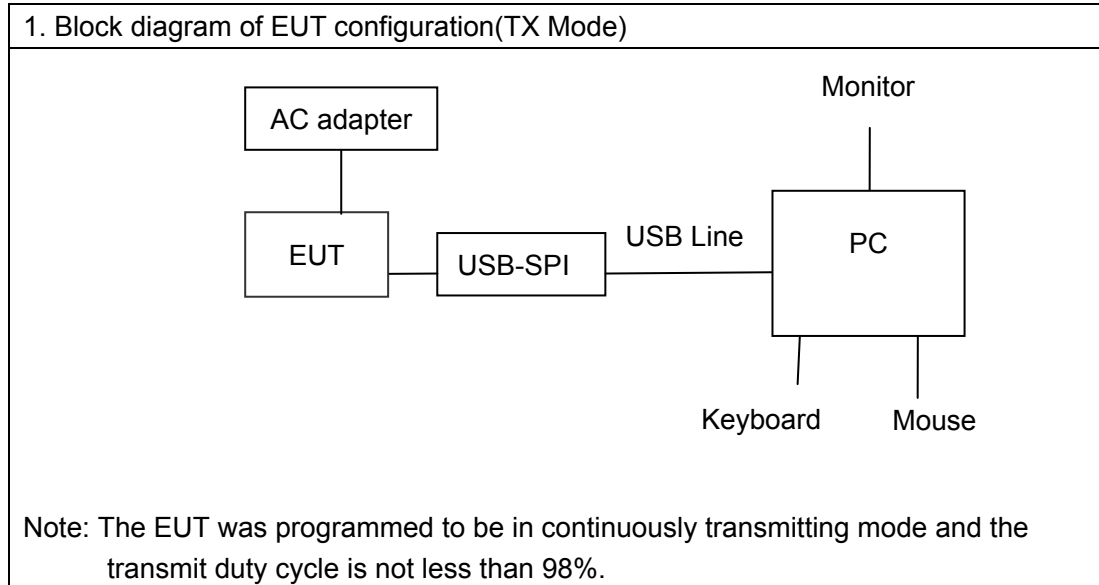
1. Block diagram of EUT configuration(TX Mode)

Monitor

AC adapter

USB Line

EUT

USB-SPI

PC

Keyboard

Mouse

Note: The EUT was programmed to be in continuously transmitting mode and the transmit duty cycle is not less than 98%.